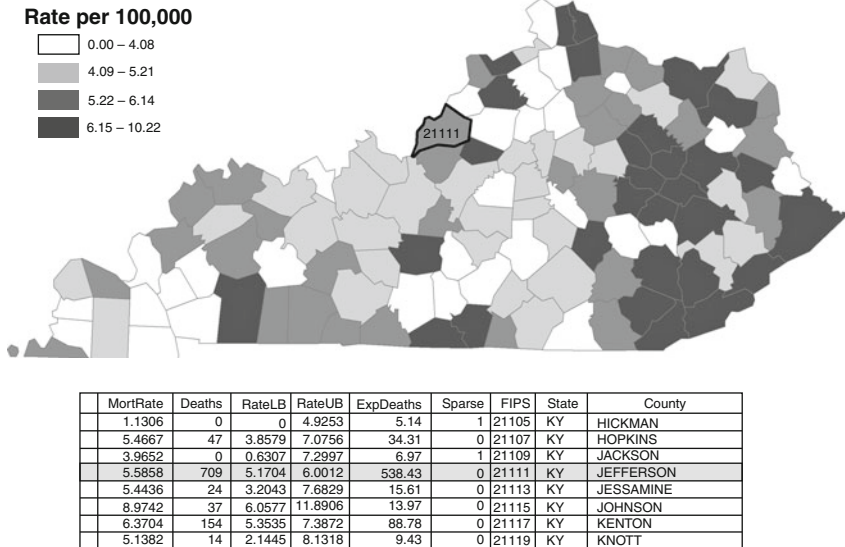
Rate per 100,000

0.00 – 4.08

4.09 – 5.21

5.22 – 6.14

6.15 – 10.22

21111

| | MortRate | Deaths | RateLB | RateUB | ExpDeaths | Sparse | FIPS | State | County |
|---|---|---|---|---|---|---|---|---|---|
| | 1.1306 | 0 | 0 | 4.9253 | 5.14 | 1 | 21105 | KY | HICKMAN |
| | 5.4667 | 47 | 3.8579 | 7.0756 | 34.31 | 0 | 21107 | KY | HOPKINS |
| | 3.9652 | 0 | 0.6307 | 7.2997 | 6.97 | 1 | 21109 | KY | JACKSON |
| | 5.5858 | 709 | 5.1704 | 6.0012 | 538.43 | 0 | 21111 | KY | JEFFERSON |
| | 5.4436 | 24 | 3.2043 | 7.6829 | 15.61 | 0 | 21113 | KY | JESSAMINE |
| | 8.9742 | 37 | 6.0577 | 11.8906 | 13.97 | 0 | 21115 | KY | JOHNSON |
| | 6.3704 | 154 | 5.3535 | 7.3872 | 88.78 | 0 | 21117 | KY | KENTON |
| | 5.1382 | 14 | 2.1445 | 8.1318 | 9.43 | 0 | 21119 | KY | KNOTT |